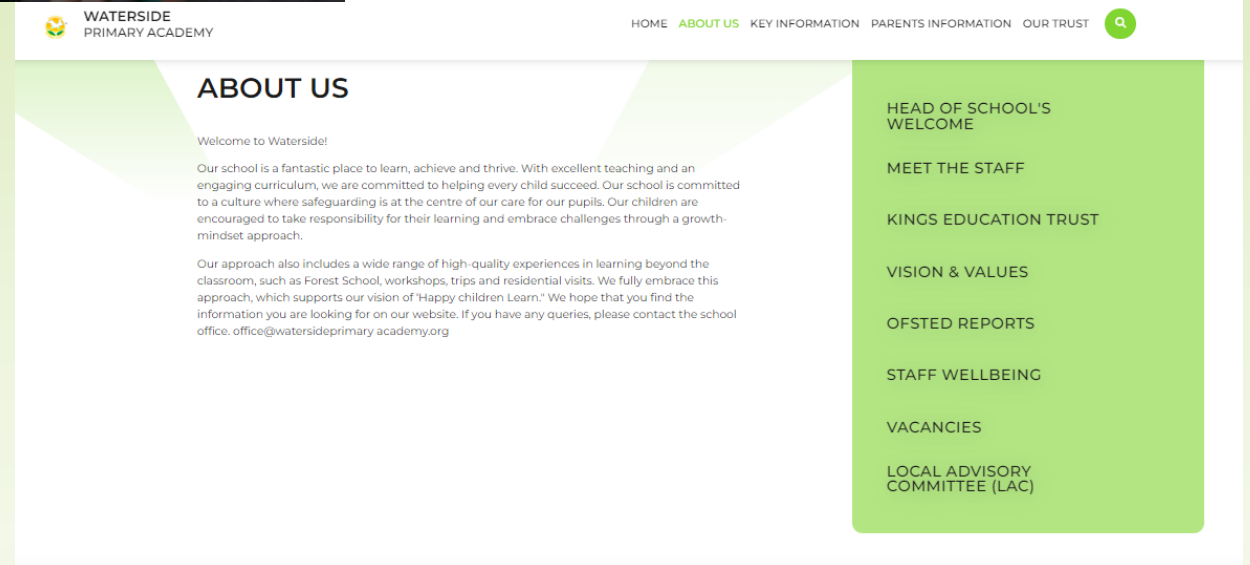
WATERSIDE
PRIMARY ACADEMY

HOME ABOUT US KEY INFORMATION PARENTS INFORMATION OUR TRUST

ABOUT US

Welcome to Waterside!

Our school is a fantastic place to learn, achieve and thrive. With excellent teaching and an engaging curriculum, we are committed to helping every child succeed. Our school is committed to a culture where safeguarding is at the centre of our care for our pupils. Our children are encouraged to take responsibility for their learning and embrace challenges through a growth-mindset approach.

Our approach also includes a wide range of high-quality experiences in learning beyond the classroom, such as Forest School, workshops, trips and residential visits. We fully embrace this approach, which supports our vision of 'Happy children Learn." We hope that you find the information you are looking for on our website. If you have any queries, please contact the school office. office@watersideprimary academy.org

HEAD OF SCHOOL'S WELCOME

MEET THE STAFF

KINGS EDUCATION TRUST

VISION & VALUES

OFSTED REPORTS

STAFF WELLBEING

VACANCIES

LOCAL ADVISORY COMMITTEE (LAC)